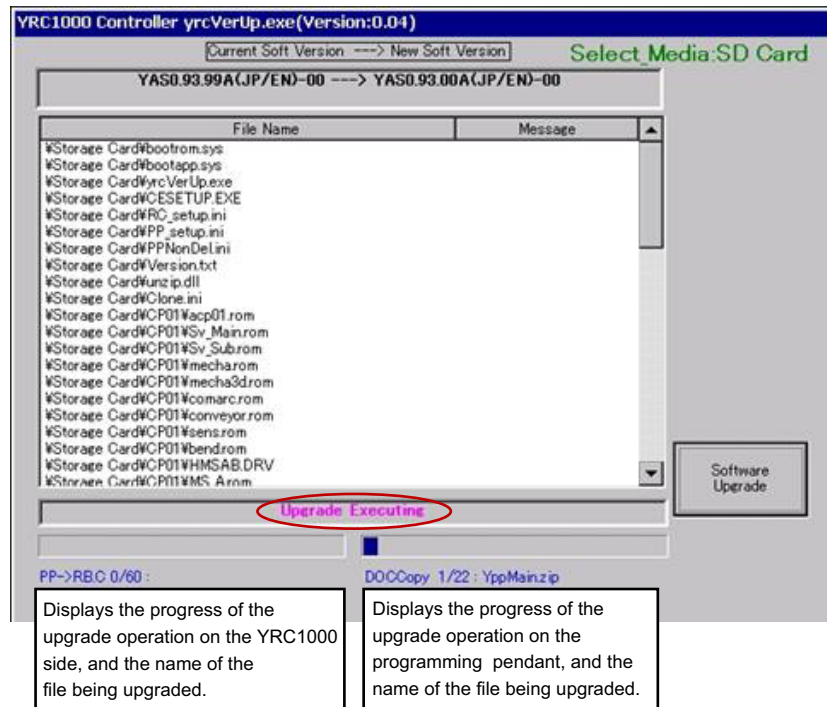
YRC1000 Controller yrcVerUp.exe(Version:0.04)

Current Soft Version ---> New Soft Version

Select_Media:SD Card

YAS0.93.99A(JP/EN)-00 ---> YAS0.93.00A(JP/EN)-00

| File Name | Message |
|---|---|
| ¥Storage Card¥bootrom.sys | |
| ¥Storage Card¥bootapp.sys | |
| ¥Storage Card¥yrcVerUp.exe | |
| ¥Storage Card¥CESETUP.EXE | |
| ¥Storage Card¥RC_setup.ini | |
| ¥Storage Card¥PP_setup.ini | |
| ¥Storage Card¥PPNonDel.ini | |
| ¥Storage Card¥Version.txt | |
| ¥Storage Card¥unzip.dll | |
| ¥Storage Card¥Clone.ini | |
| ¥Storage Card¥CP01¥acp01.rom | |
| ¥Storage Card¥CP01¥Sv_Main.rom | |
| ¥Storage Card¥CP01¥Sv_Sub.rom | |
| ¥Storage Card¥CP01¥mecha.rom | |
| ¥Storage Card¥CP01¥mecha3d.rom | |
| ¥Storage Card¥CP01¥comarc.rom | |
| ¥Storage Card¥CP01¥conveyor.rom | |
| ¥Storage Card¥CP01¥sens.rom | |
| ¥Storage Card¥CP01¥bend.rom | |
| ¥Storage Card¥CP01¥HMSAB.DRV | |
| ¥Storage Card¥CP01¥MS_A.rom | |

Software Upgrade

Upgrade Executing

PP->RBC 0/60 :

DOCCopy 1/22 : YppMain.zip

Displays the progress of the upgrade operation on the YRC1000 side, and the name of the file being upgraded.

Displays the progress of the upgrade operation on the programming pendant, and the name of the file being upgraded.